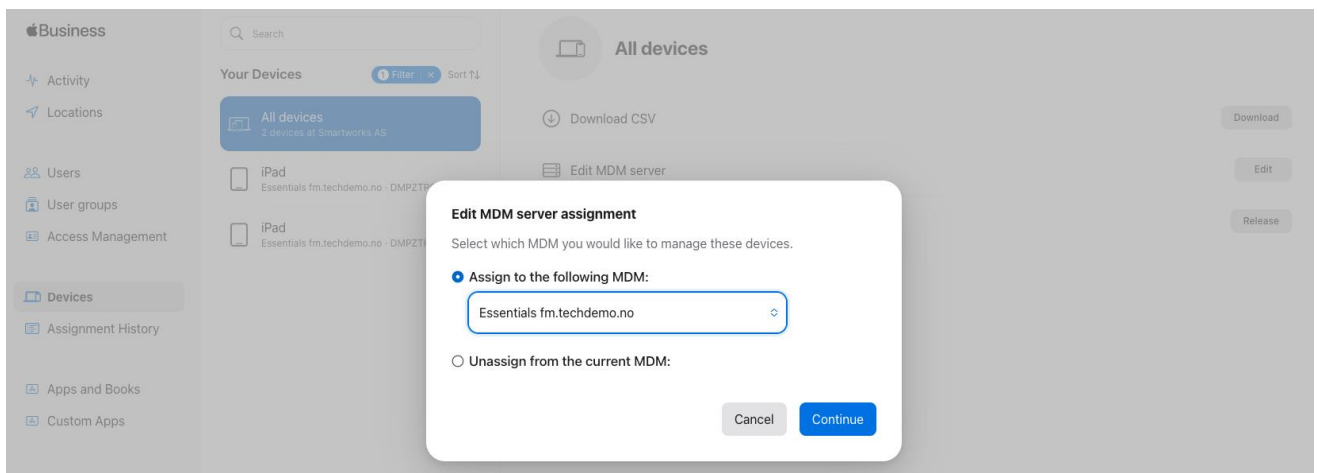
Business

Activity
Locations

Users
User groups
Access Management

Devices
Assignment History

Apps and Books
Custom Apps

Search

Your Devices
1 Filter ×
Sort

All devices
2 devices at Smartworks AS

iPad
Essentials fm.techdemo.no · DMPZTR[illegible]

iPad
Essentials fm.techdemo.no · DMPZT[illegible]

All devices

Download CSV
Download

Edit MDM server
Edit

Release

Edit MDM server assignment

Select which MDM you would like to manage these devices.

Assign to the following MDM:

Essentials fm.techdemo.no

Unassign from the current MDM:

Cancel
Continue